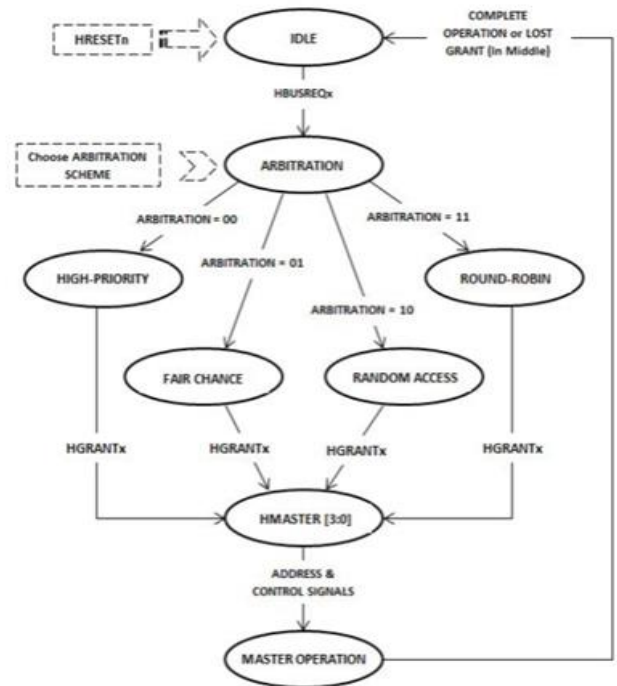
HRESETn

IDLE

COMPLETE OPERATION or LOST GRANT (In Middle)

HBUSREQx

Choose ARBITRATION SCHEME

ARBITRATION

ARBITRATION = 00

ARBITRATION = 01

ARBITRATION = 10

ARBITRATION = 11

HIGH-PRIORITY

ROUND-ROBIN

FAIR CHANCE

RANDOM ACCESS

HGRANTx

HGRANTx

HGRANTx

HGRANTx

HMASTER [3:0]

ADDRESS & CONTROL SIGNALS

MASTER OPERATION